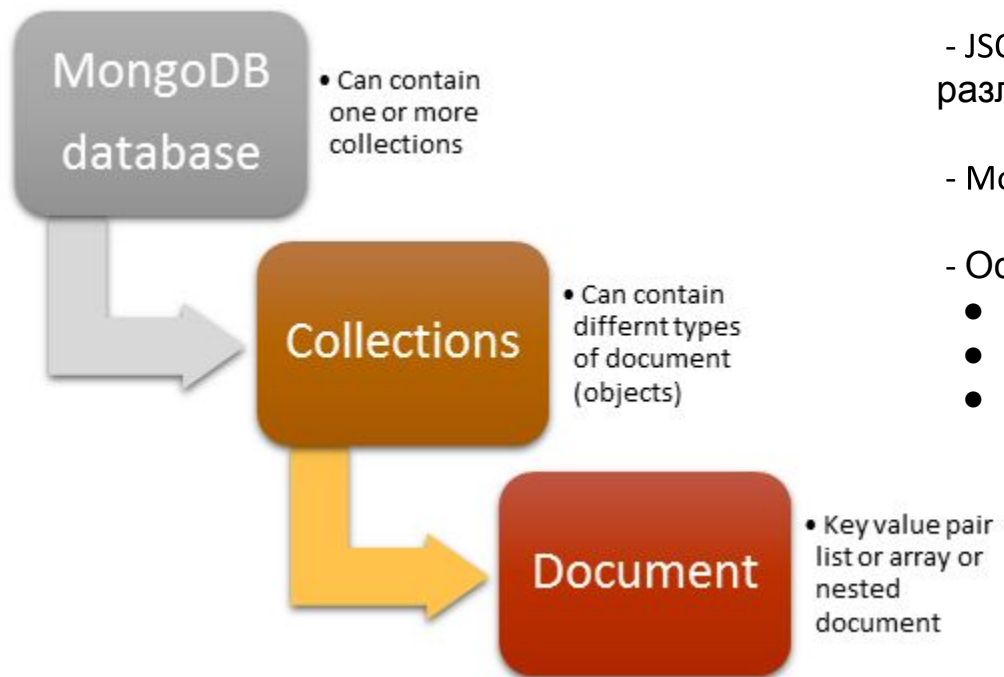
MongoDB database

• Can contain one or more collections

Collections

• Can contain differnt types of document (objects)

Document

• Key value pair list or array or nested document

- JSO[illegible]
разл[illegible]

- Mo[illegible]

- Oc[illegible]
●
●
●